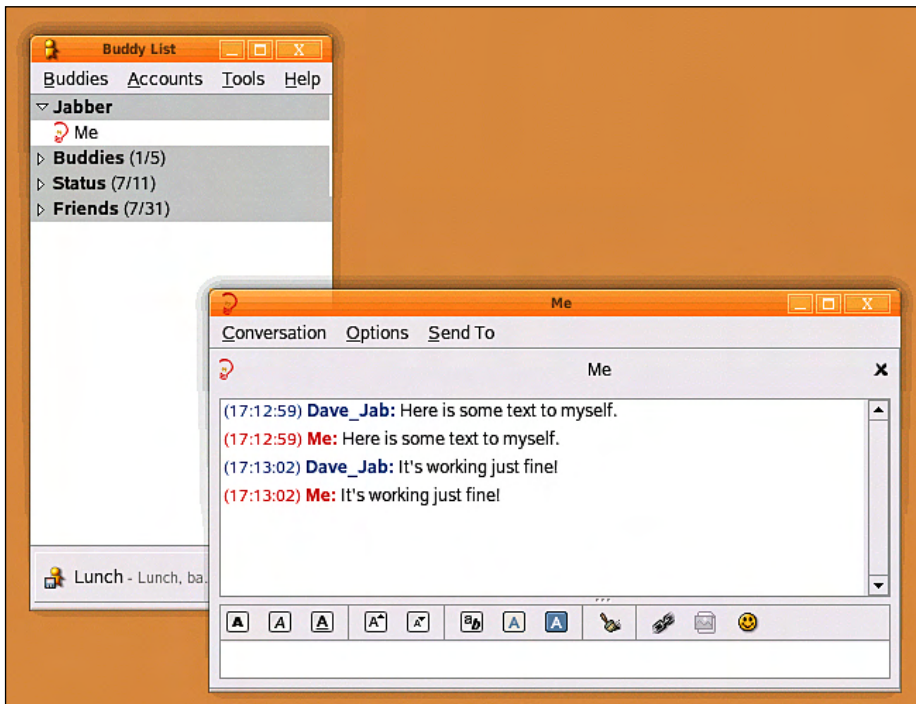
Buddy List

Buddies Accounts Tools Help

Jabber

Me

Buddies (1/5)

Status (7/11)

Friends (7/31)

Lunch - Lunch, ba.

Me

Conversation Options Send To

Me

(17:12:59) Dave_Jab: Here is some text to myself.

(17:12:59) Me: Here is some text to myself.

(17:13:02) Dave_Jab: It's working just fine!

(17:13:02) Me: It's working just fine!